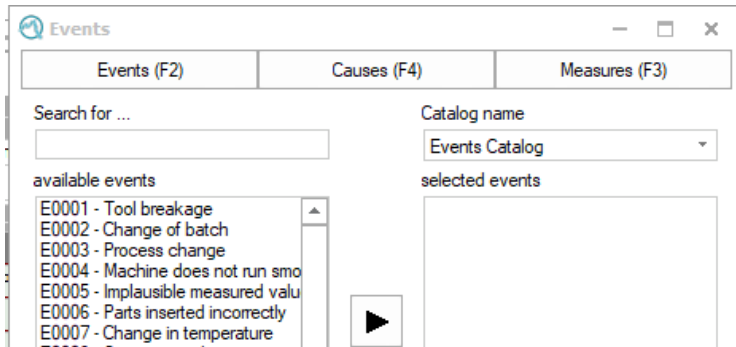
Events

Events (F2)
Causes (F4)
Measures (F3)

Search for ...

Catalog name

Events Catalog

available events

selected events

E0001 - Tool breakage
E0002 - Change of batch
E0003 - Process change
E0004 - Machine does not run smo
E0005 - Implausible measured valu
E0006 - Parts inserted incorrectly
E0007 - Change in temperature
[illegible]